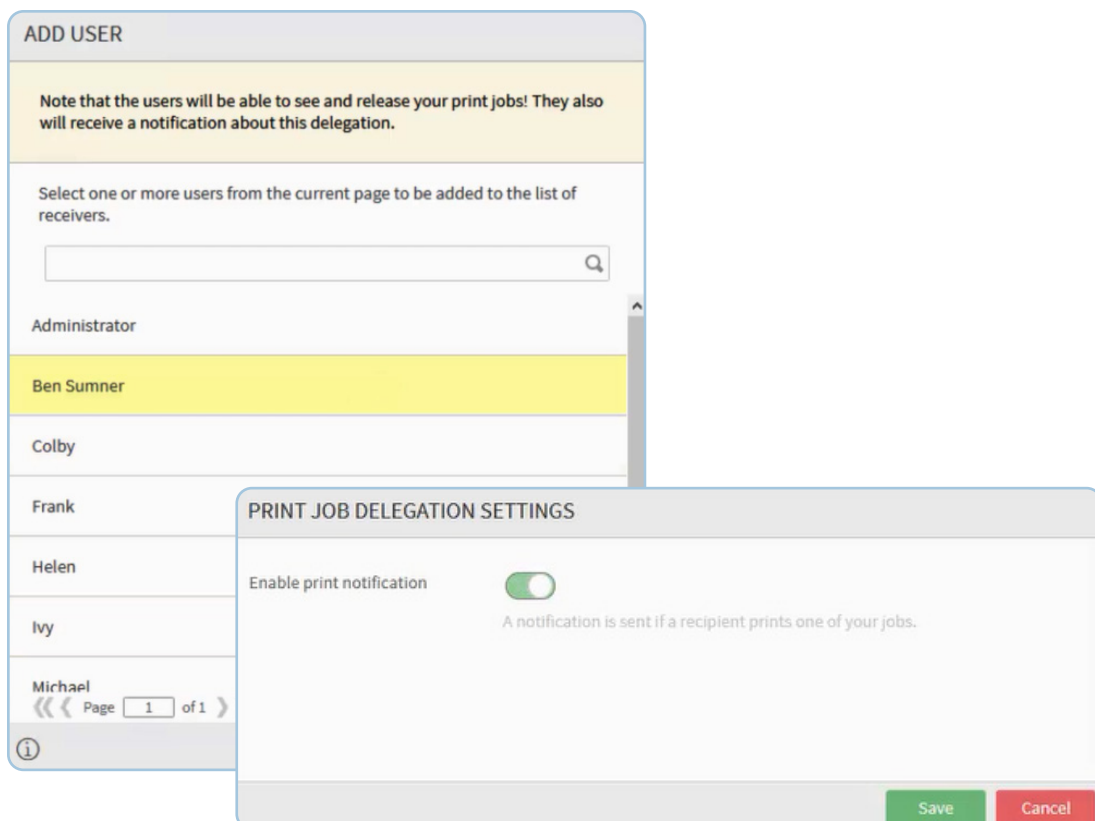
ADD USER

Note that the users will be able to see and release your print jobs! They also will receive a notification about this delegation.

Select one or more users from the current page to be added to the list of receivers.

Administrator

Ben Sumner

Colby

Frank

Helen

Ivy

Michael

Page 1 of 1

PRINT JOB DELEGATION SETTINGS

Enable print notification

A notification is sent if a recipient prints one of your jobs.

Save Cancel